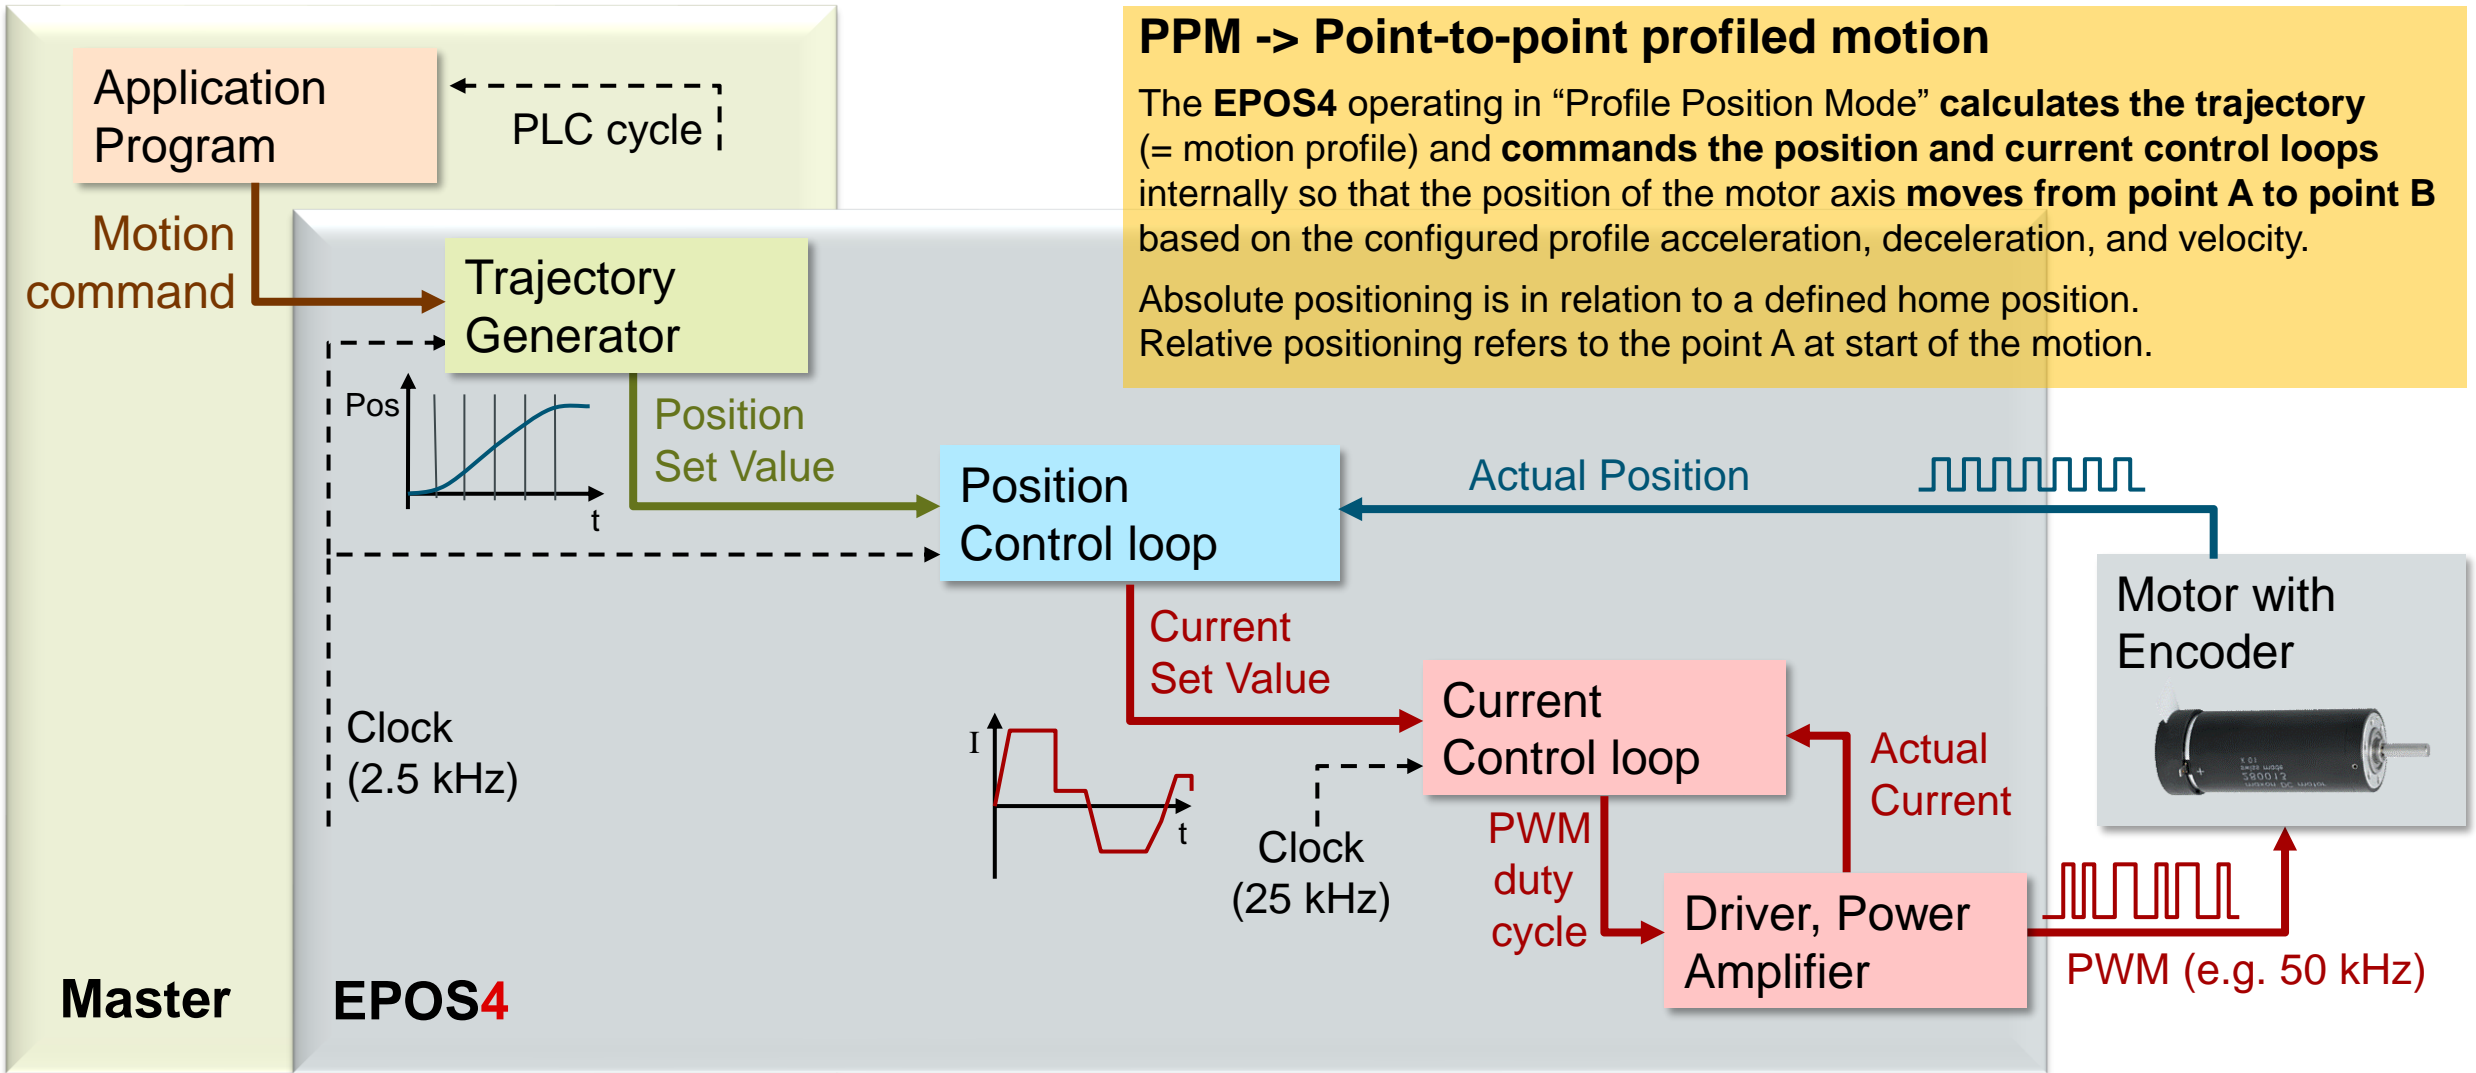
Application Program

PLC cycle

Motion command

Trajectory Generator

Pos

t

Position Set Value

PPM -> Point-to-point profiled motion

The EPOS4 operating in “Profile Position Mode” calculates the trajectory (= motion profile) and commands the position and current control loops internally so that the position of the motor axis moves from point A to point B based on the configured profile acceleration, deceleration, and velocity.

Absolute positioning is in relation to a defined home position.
Relative positioning refers to the point A at start of the motion.

Position Control loop

Actual Position

Motor with Encoder

Current Set Value

Current Control loop

Actual Current

I

t

Clock (2.5 kHz)

Clock (25 kHz)

PWM duty cycle

Driver, Power Amplifier

PWM (e.g. 50 kHz)

Master

EPOS4